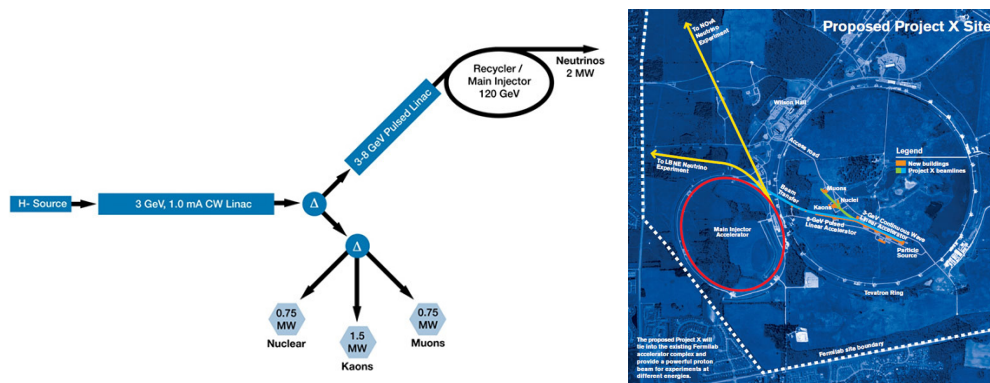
H- Source

3 GeV, 1.0 mA CW Linac

Δ

3-8 GeV Pulsed Linac

Recycler / Main Injector 120 GeV

Neutrinos 2 MW

Δ

0.75 MW
Nuclear

1.5 MW
Kaons

0.75 MW
Muons

Proposed Project X Site

To NOvA Neutrino Experiment

Wilson Hall

Legend
New buildings
Project X beamlines

To LBNE Neutrino Experiment

Beam Transfer

Muons

Nuclei

Kaons

3-GeV Continuous Wave Linear Accelerator

8-GeV Pulsed Linear Accelerator

Main Injector Accelerator

Particle Source

Tevatron Ring

The proposed Project X will tie into the existing Fermilab accelerator complex and provide a powerful proton beam for experiments at different energies.

Fermilab site boundary